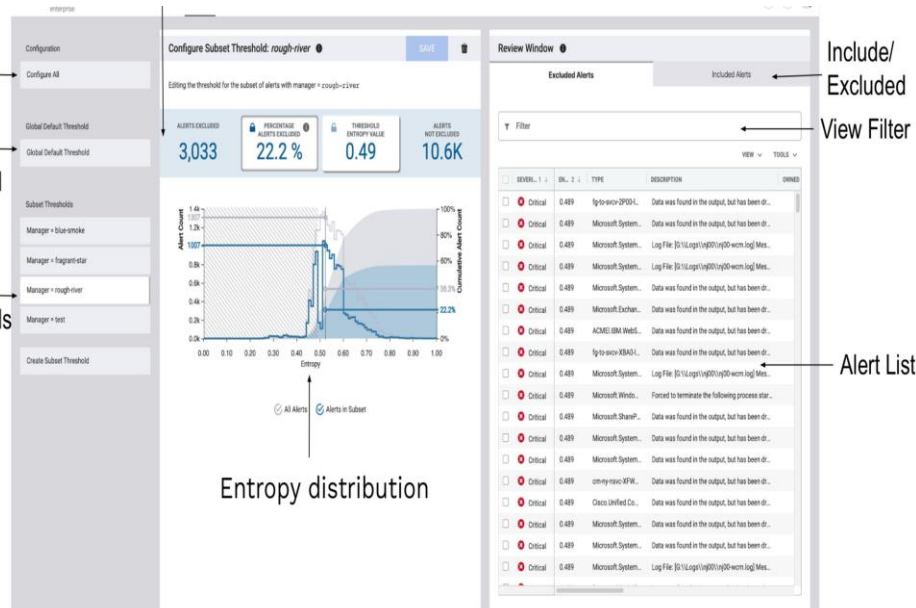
enterprise

Configuration

Configure All

Global Default Threshold

Global Default Threshold

Subset Thresholds

Manager = blue-smoke

Manager = fragrant-star

Manager = rough-river

Manager = test

Create Subset Threshold

Configure Subset Threshold: rough-river

SAVE

Editing the threshold for the subset of alerts with manager = rough-river

| ALERTS EXCLUDED | PERCENTAGE ALERTS EXCLUDED | THRESHOLD ENTROPY VALUE | ALERTS NOT EXCLUDED |
|---|---|---|---|
| 3,033 | 22.2 % | 0.49 | 10.6K |

Alert Count

1.4k
1307
1.2k
1007
1.0k
0.8k
0.6k
0.4k
0.2k
0.0k

0.00 0.10 0.20 0.30 0.40 0.50 0.60 0.70 0.80 0.90 1.00

Entropy

100%
80%
60%
38.3%
22.2%
0%

Cumulative Alert Count

All Alerts Alerts in Subset

Entropy distribution

Review Window

Excluded Alerts

Included Alerts

Include/ Excluded

Filter

View Filter

VIEW TOOLS

| | SEVERI... 1 | EN... 2 | TYPE | DESCRIPTION | OWNED |
|---|---|---|---|---|---|
| | Critical | 0.489 | fg-to-svcv-ZP00-I... | Data was found in the output, but has been dr... | |
| | Critical | 0.489 | Microsoft.System... | Data was found in the output, but has been dr... | |
| | Critical | 0.489 | Microsoft.System... | Log File: [G:\\Logs\\nj00\\nj00-wcm.log] Mes... | |
| | Critical | 0.489 | Microsoft.System... | Log File: [G:\\Logs\\nj00\\nj00-wcm.log] Mes... | |
| | Critical | 0.489 | Microsoft.System... | Data was found in the output, but has been dr... | |
| | Critical | 0.489 | Microsoft.Exchan... | Data was found in the output, but has been dr... | |
| | Critical | 0.489 | ACMEI.IBM.WebS... | Data was found in the output, but has been dr... | |
| | Critical | 0.489 | fg-to-svcv-XBA0-I... | Data was found in the output, but has been dr... | |
| | Critical | 0.489 | Microsoft.System... | Log File: [G:\\Logs\\nj00\\nj00-wcm.log] Mes... | |
| | Critical | 0.489 | Microsoft.Windo... | Forced to terminate the following process star... | |
| | Critical | 0.489 | Microsoft.ShareP... | Data was found in the output, but has been dr... | |
| | Critical | 0.489 | Microsoft.System... | Data was found in the output, but has been dr... | |
| | Critical | 0.489 | Microsoft.System... | Data was found in the output, but has been dr... | |
| | Critical | 0.489 | cm-ny-nsvc-XFW... | Data was found in the output, but has been dr... | |
| | Critical | 0.489 | Cisco.Unified.Co... | Data was found in the output, but has been dr... | |
| | Critical | 0.489 | Microsoft.System... | Data was found in the output, but has been dr... | |
| | Critical | 0.489 | Microsoft.System... | Data was found in the output, but has been dr... | |
| | Critical | 0.489 | Microsoft.System... | Log File: [G:\\Logs\\nj00\\nj00-wcm.log] Mes... | |

Alert List